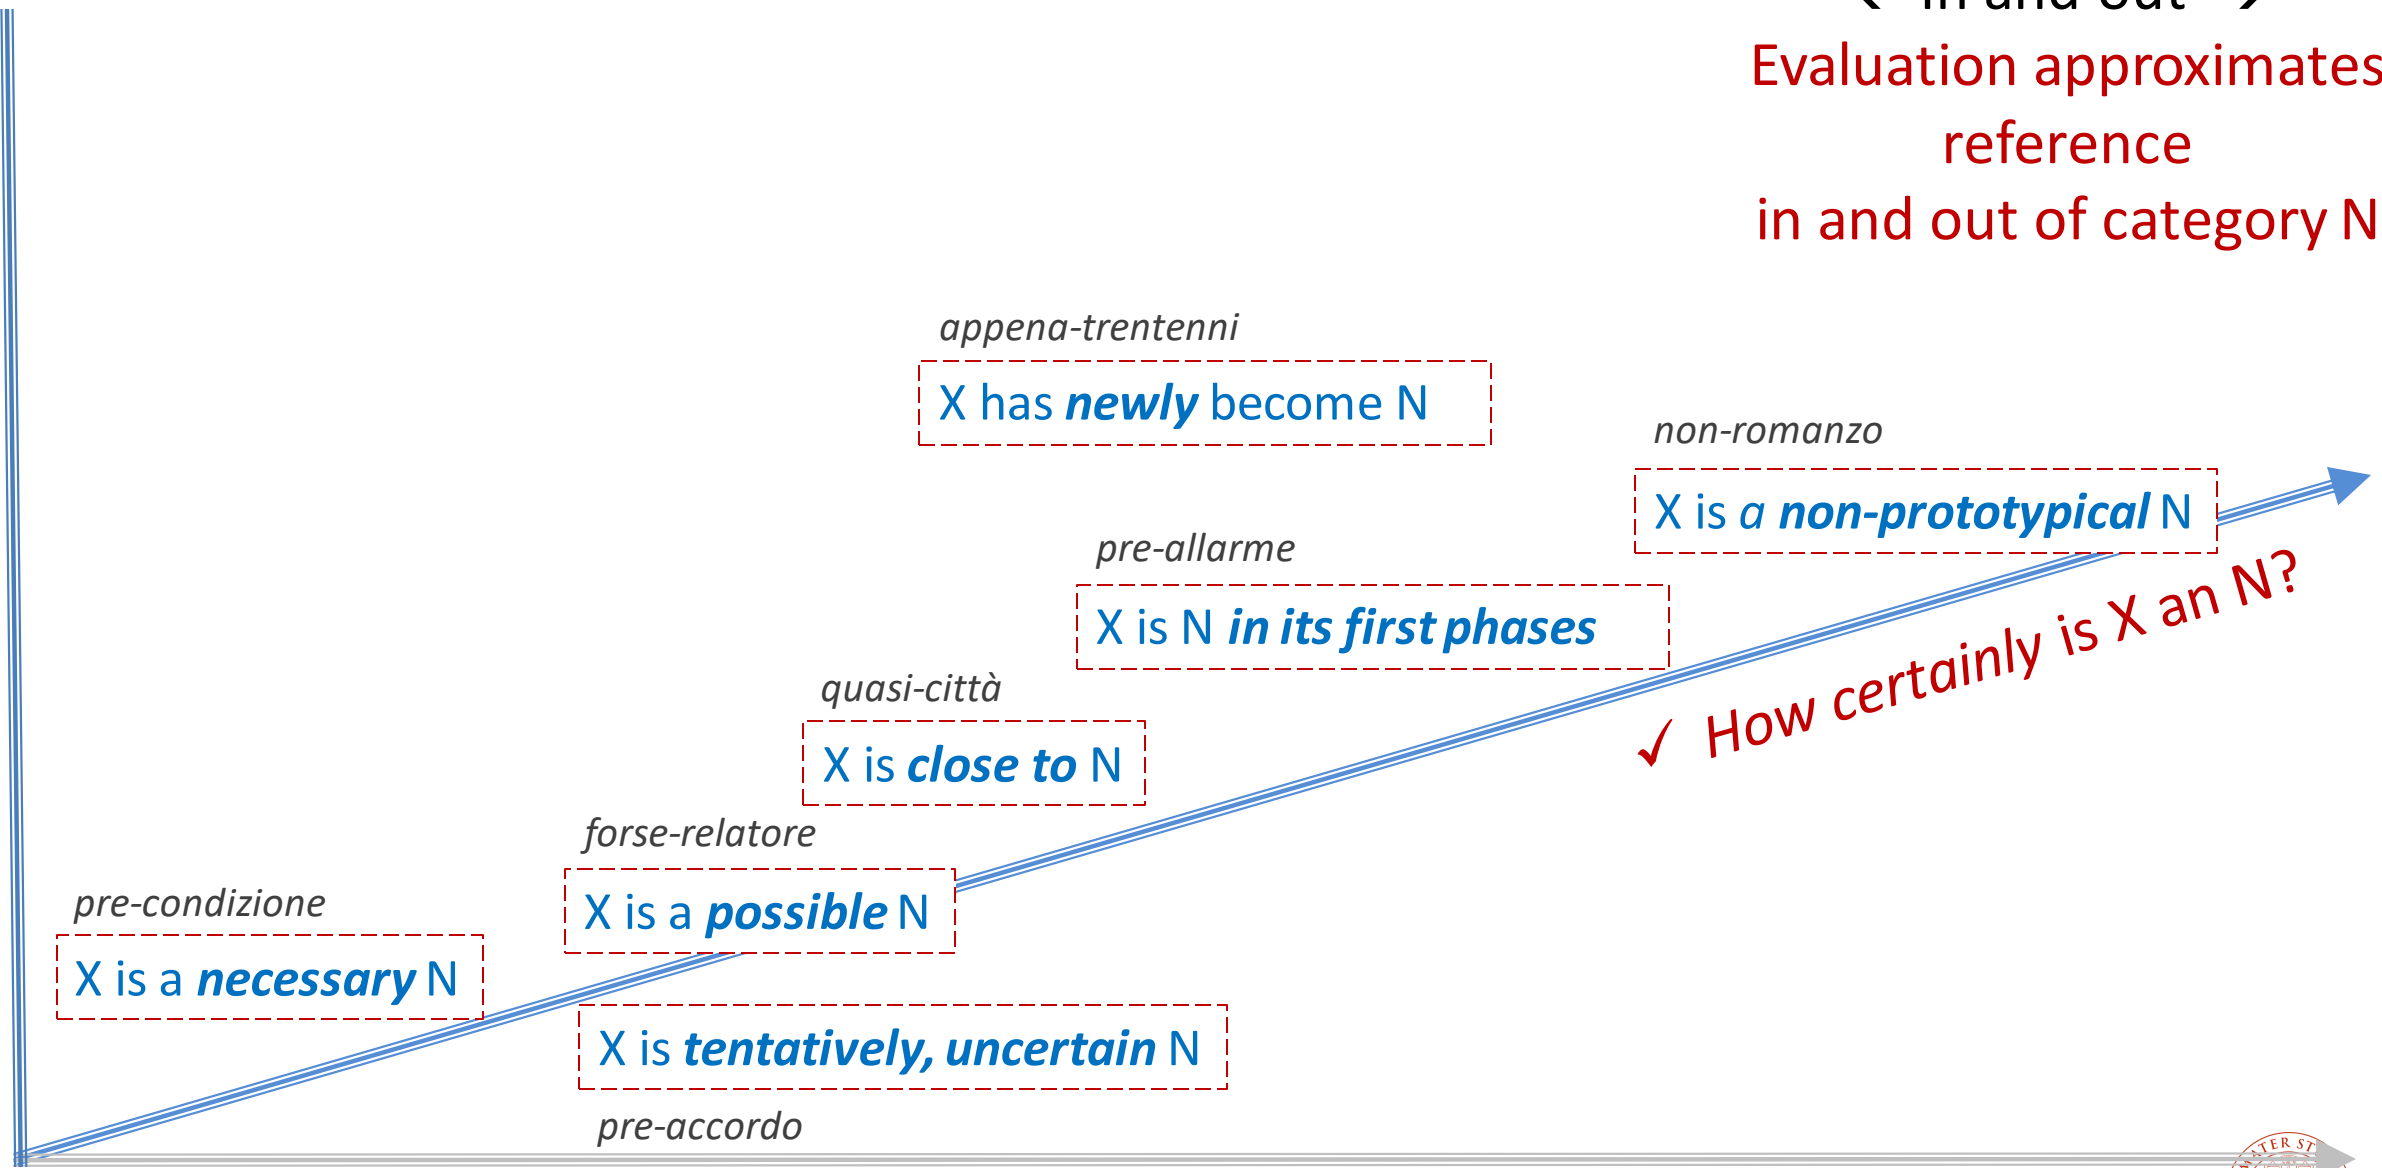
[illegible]

Evaluation approximates reference in and out of category N

appena-trentenni

X has *newly* become N

non-romanzo

X is *a non-prototypical* N

pre-allarme

X is N *in its first phases*

✓ How certainly is X an N?

quasi-città

X is *close to* N

forse-relatore

X is a *possible* N

pre-condizione

X is a *necessary* N

X is *tentatively, uncertain* N

pre-accordo